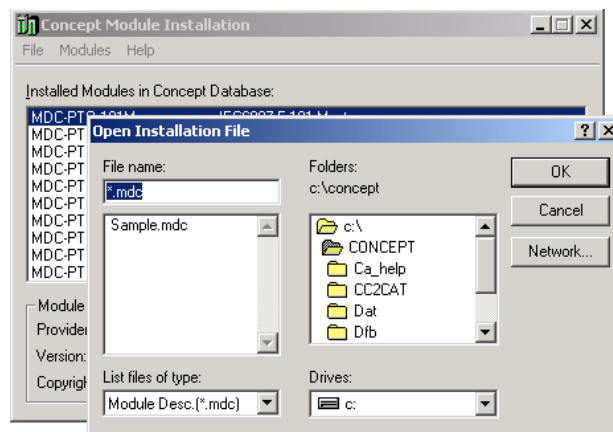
Concept Module Installation

File Modules Help

Installed Modules in Concept Database:

MDC-PT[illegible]
MDC-PT
MDC-PT
MDC-PT
MDC-PT
MDC-PT
MDC-PT
MDC-PT
MDC-PT
MDC-PT

Module
Provider
Version:
Copyrigh

Open Installation File

File name:
*.mdc

Sample.mdc

Folders:
c:\concept

c:\
CONCEPT
Ca_help
CC2CAT
Dat
Dfb

OK
Cancel
Network...

List files of type:
Module Desc.(*.mdc)

Drives:
c: